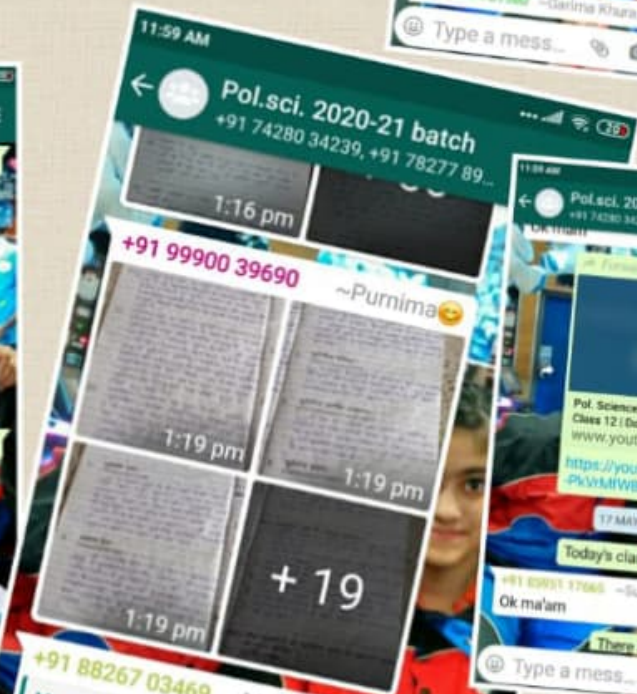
~Garima Khura

Type a mess...

11:59 AM

Pol.sci. 2020-21 batch
+91 74280 34239, +91 78277 89...

1:16 pm

+91 99900 39690 ~Purnima😊

1:19 pm

1:19 pm

1:19 pm

+ 19

+91 88267 03469

11:04 AM

Pol.sci. 20
+91 74280 34

Ok ma'am

Forw

Pol. Science
Class 12 | Do
www.yout

https://you
-PkVHMfWE

17 MA

Today's cla

+91 85951 17665 ~Sh
Ok ma'am

There

Type a mess...